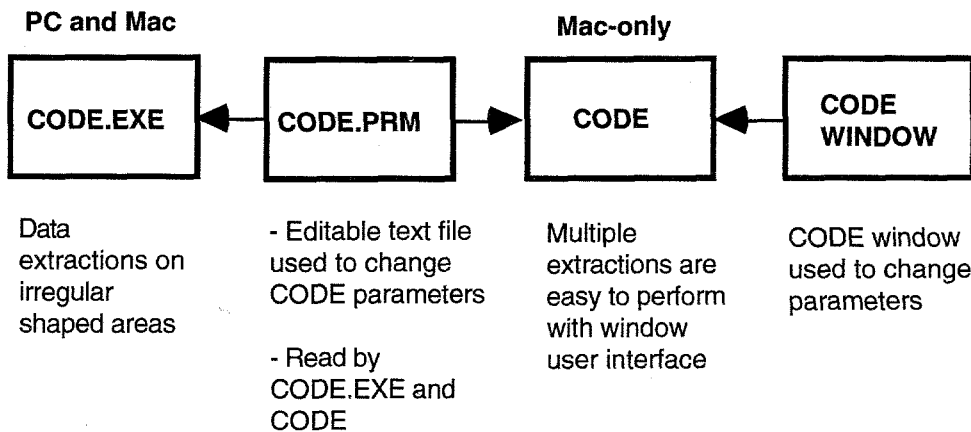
PC and Mac

Mac-only

CODE.EXE

CODE.PRM

CODE

CODE WINDOW

Data extractions on irregular shaped areas

- Editable text file used to change CODE parameters

- Read by CODE.EXE and CODE

Multiple extractions are easy to perform with window user interface

CODE window used to change parameters